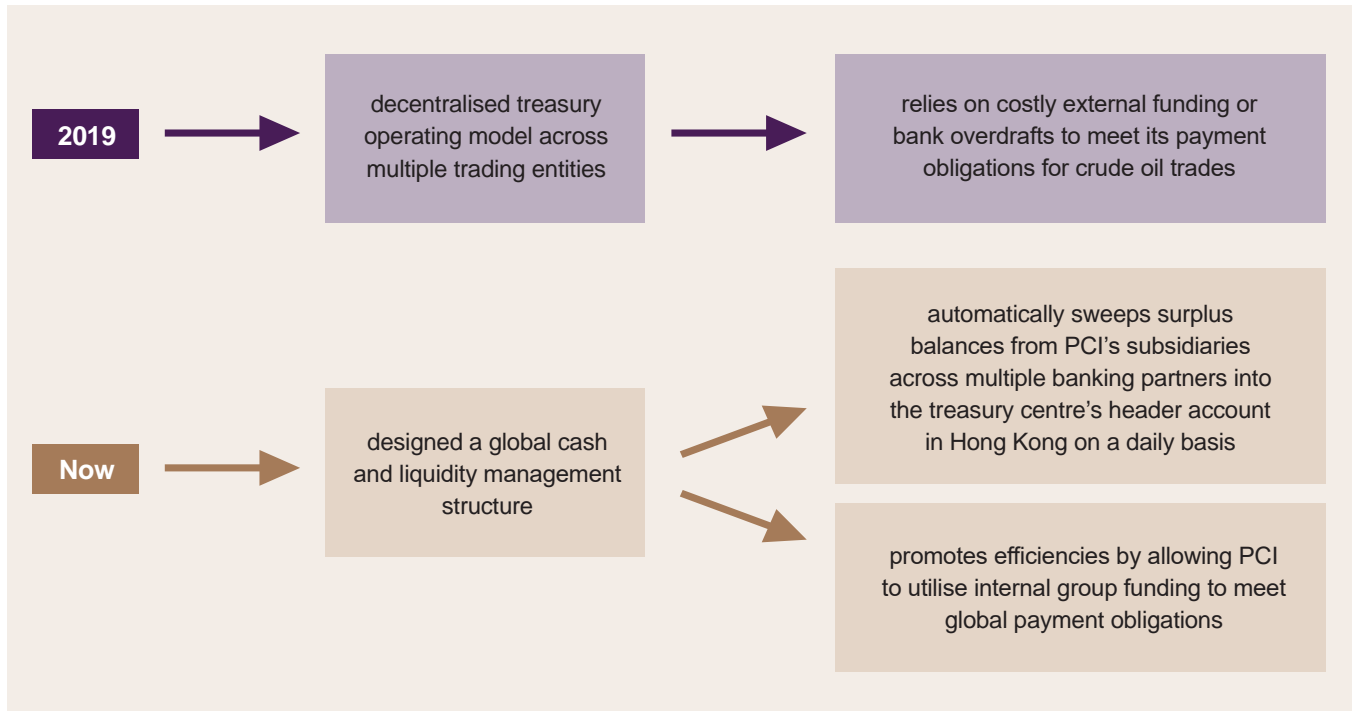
2019

decentralised treasury operating model across multiple trading entities

relies on costly external funding or bank overdrafts to meet its payment obligations for crude oil trades

Now

designed a global cash and liquidity management structure

automatically sweeps surplus balances from PCI’s subsidiaries across multiple banking partners into the treasury centre’s header account in Hong Kong on a daily basis

promotes efficiencies by allowing PCI to utilise internal group funding to meet global payment obligations